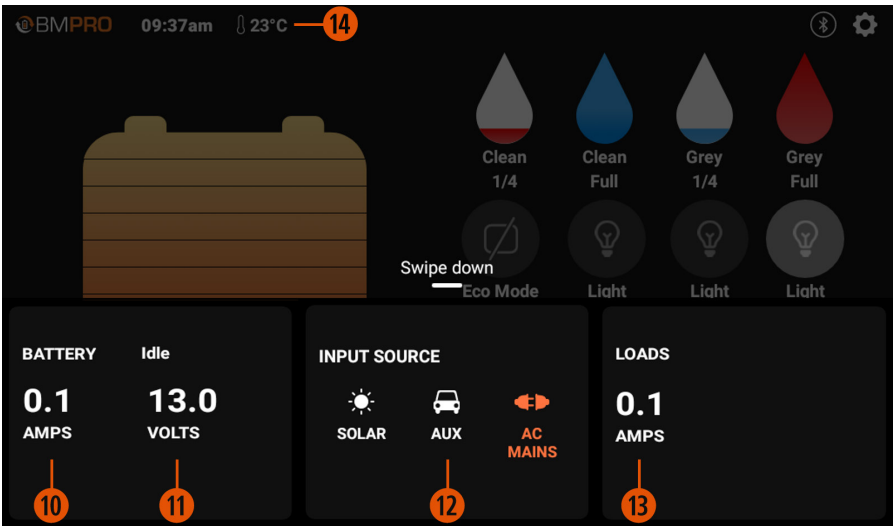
BMPRO 09:37am 23°C 14

Clean 1/4

Clean Full

Grey 1/4

Grey Full

Swipe down

Eco Mode

Light

Light

Light

BATTERY Idle

0.1 AMPS

13.0 VOLTS

10 11

INPUT SOURCE

SOLAR

AUX

AC MAINS

12

LOADS

0.1 AMPS

13